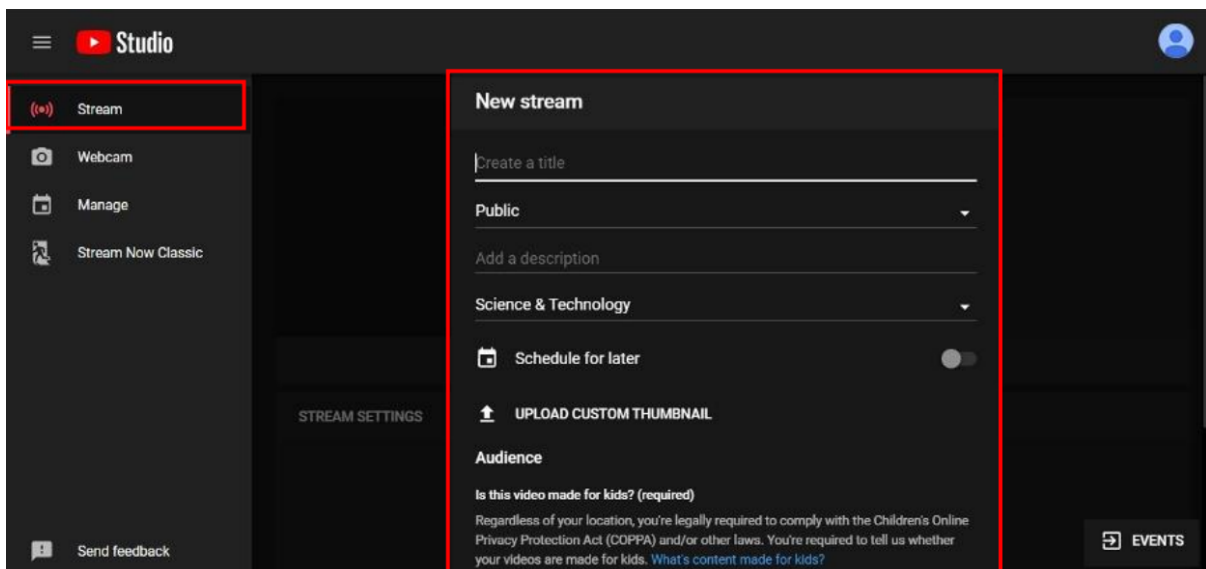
Studio

Stream
Webcam
Manage
Stream Now Classic

STREAM SETTINGS

New stream

Create a title

Public

Add a description

Science & Technology

Schedule for later

UPLOAD CUSTOM THUMBNAIL

Audience

Is this video made for kids? (required)

Regardless of your location, you're legally required to comply with the Children's Online Privacy Protection Act (COPPA) and/or other laws. You're required to tell us whether your videos are made for kids. What's content made for kids?

Send feedback

EVENTS